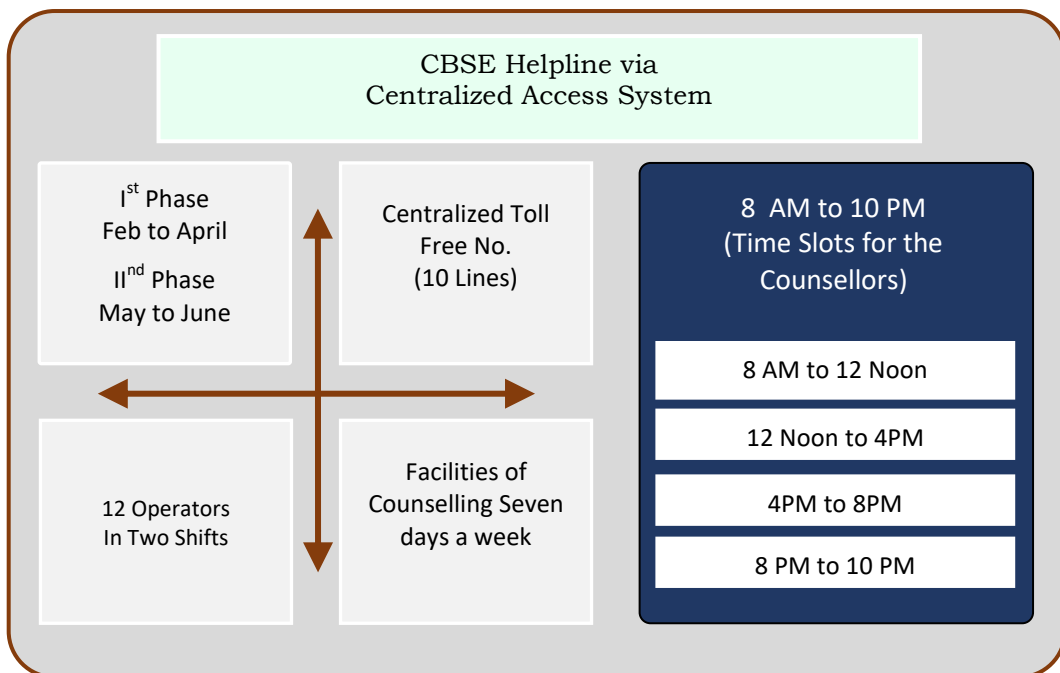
CBSE Helpline via
Centralized Access System

I$^{st}$ Phase
Feb to April
II$^{nd}$ Phase
May to June

Centralized Toll Free No.
(10 Lines)

12 Operators
In Two Shifts

Facilities of Counselling Seven days a week

8 AM to 10 PM
(Time Slots for the Counsellors)

8 AM to 12 Noon

12 Noon to 4PM

4PM to 8PM

8 PM to 10 PM